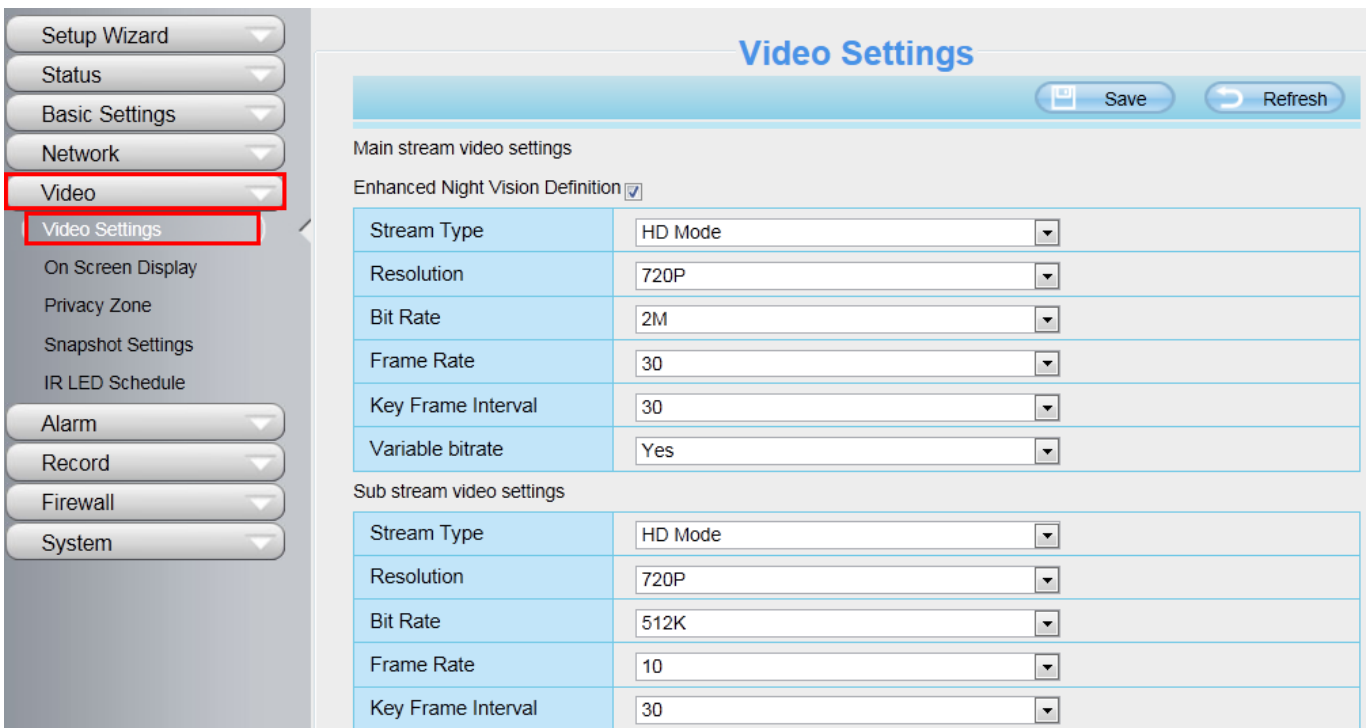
Setup Wizard
Status
Basic Settings
Network
Video
Video Settings
On Screen Display
Privacy Zone
Snapshot Settings
IR LED Schedule
Alarm
Record
Firewall
System

Video Settings

Save
Refresh

Main stream video settings

Enhanced Night Vision Definition

| Stream Type | HD Mode |
|---|---|
| Resolution | 720P |
| Bit Rate | 2M |
| Frame Rate | 30 |
| Key Frame Interval | 30 |
| Variable bitrate | Yes |

Sub stream video settings

| Stream Type | HD Mode |
|---|---|
| Resolution | 720P |
| Bit Rate | 512K |
| Frame Rate | 10 |
| Key Frame Interval | 30 |